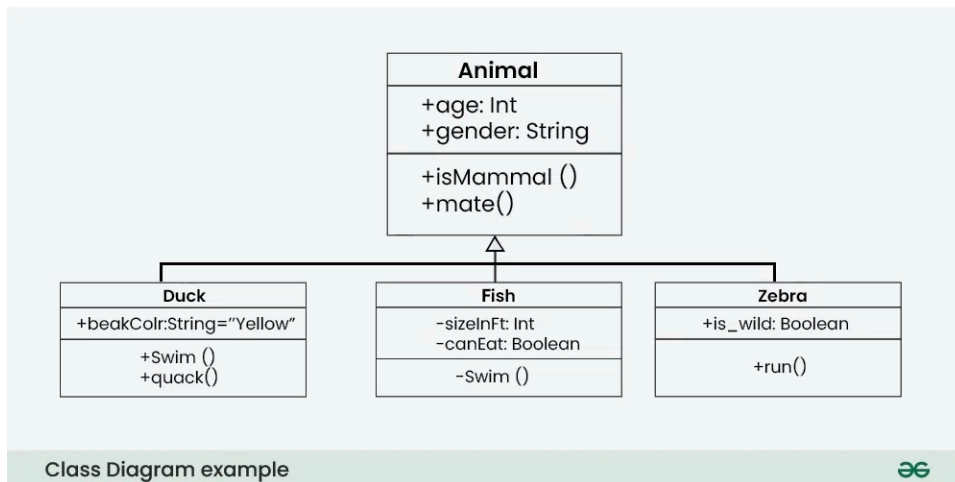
Animal
+age: Int
+gender: String
+isMammal ()
+mate()

Duck
+beakColr:String="Yellow"
+Swim ()
+quack()

Fish
-sizeInFt: Int
-canEat: Boolean
-Swim ()

Zebra
+is_wild: Boolean
+run()

Class Diagram example
ƏG